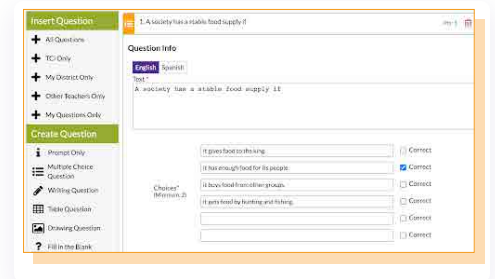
Insert Question
All Questions
TCI Only
My District Only
Other Teachers Only
My Questions Only
Create Question
Prompt Only
Multiple Choice Question
Writing Question
Table Question
Drawing Question
Fill in the Blank

1. A society has a stable food supply if

Question Info

English Spanish

Text *

A society has a stable food supply if

Choices* (Minimum 2)

| | |
|---|---|
| it gives food to the king. | Correct |
| it has enough food for its people. | Correct |
| it buys food from other groups. | Correct |
| it gets food by hunting and fishing. | Correct |
| | Correct |
| | Correct |